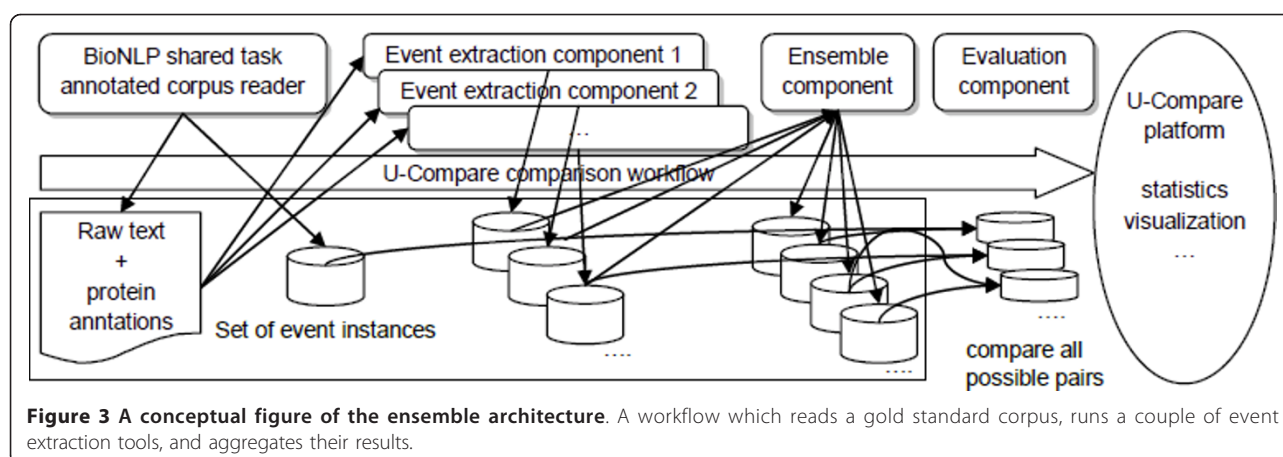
BioNLP shared task annotated corpus reader

Event extraction component 1

Event extraction component 2

...

Ensemble component

Evaluation component

U-Compare platform

statistics visualization

...

U-Compare comparison workflow

Raw text + protein anntations

Set of event instances

....

....

....

compare all possible pairs

**Figure 3 A conceptual figure of the ensemble architecture**. A workflow which reads a gold standard corpus, runs a couple of event extraction tools, and aggregates their results.